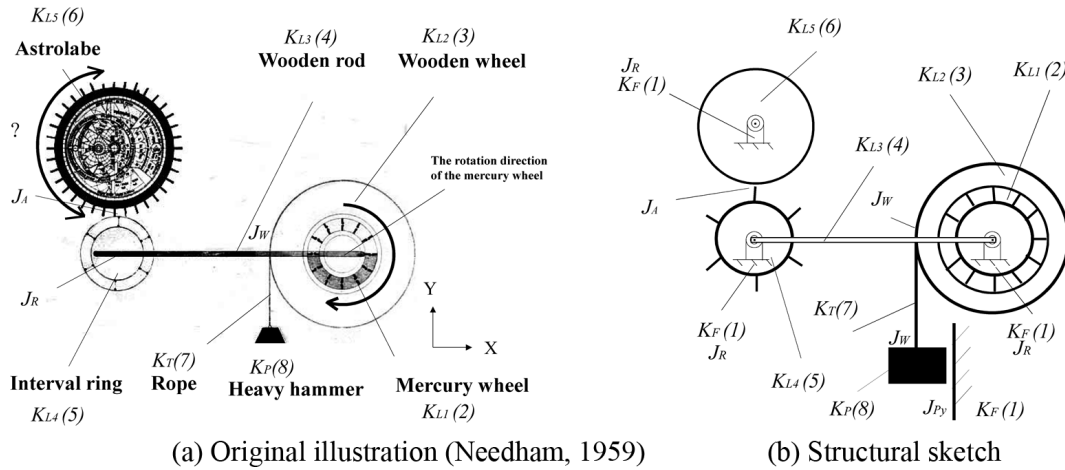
$K_{L5}$ (6)
Astrolabe
?
$J_A$
$J_R$
Interval ring
$K_{L4}$ (5)
$K_{L3}$ (4)
Wooden rod
$J_W$
$K_T$(7)
Rope
$K_P$(8)
Heavy hammer
$K_{L2}$ (3)
Wooden wheel
The rotation direction of the mercury wheel
Mercury wheel
$K_{L1}$ (2)
Y
X
(a) Original illustration (Needham, 1959)

$K_{L5}$ (6)
$J_R$
$K_F$ (1)
$J_A$
$K_{L3}$ (4)
$K_{L2}$ (3)
$K_{L1}$ (2)
$J_W$
$K_T$(7)
$K_F$ (1)
$J_R$
$K_{L4}$ (5)
$J_W$
$K_P$(8)
$J_{Py}$
$K_F$ (1)
$K_F$ (1)
$J_R$
(b) Structural sketch